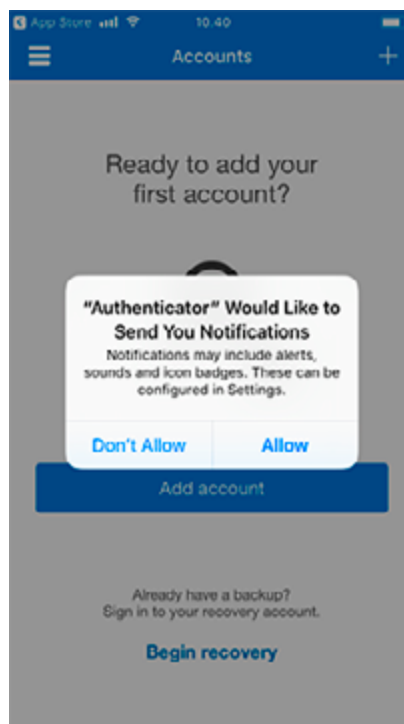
App Store 10:40

Accounts

Ready to add your first account?

"Authenticator" Would Like to Send You Notifications

Notifications may include alerts, sounds and icon badges. These can be configured in Settings.

Don't Allow

Allow

Add account

Already have a backup? Sign in to your recovery account.

Begin recovery